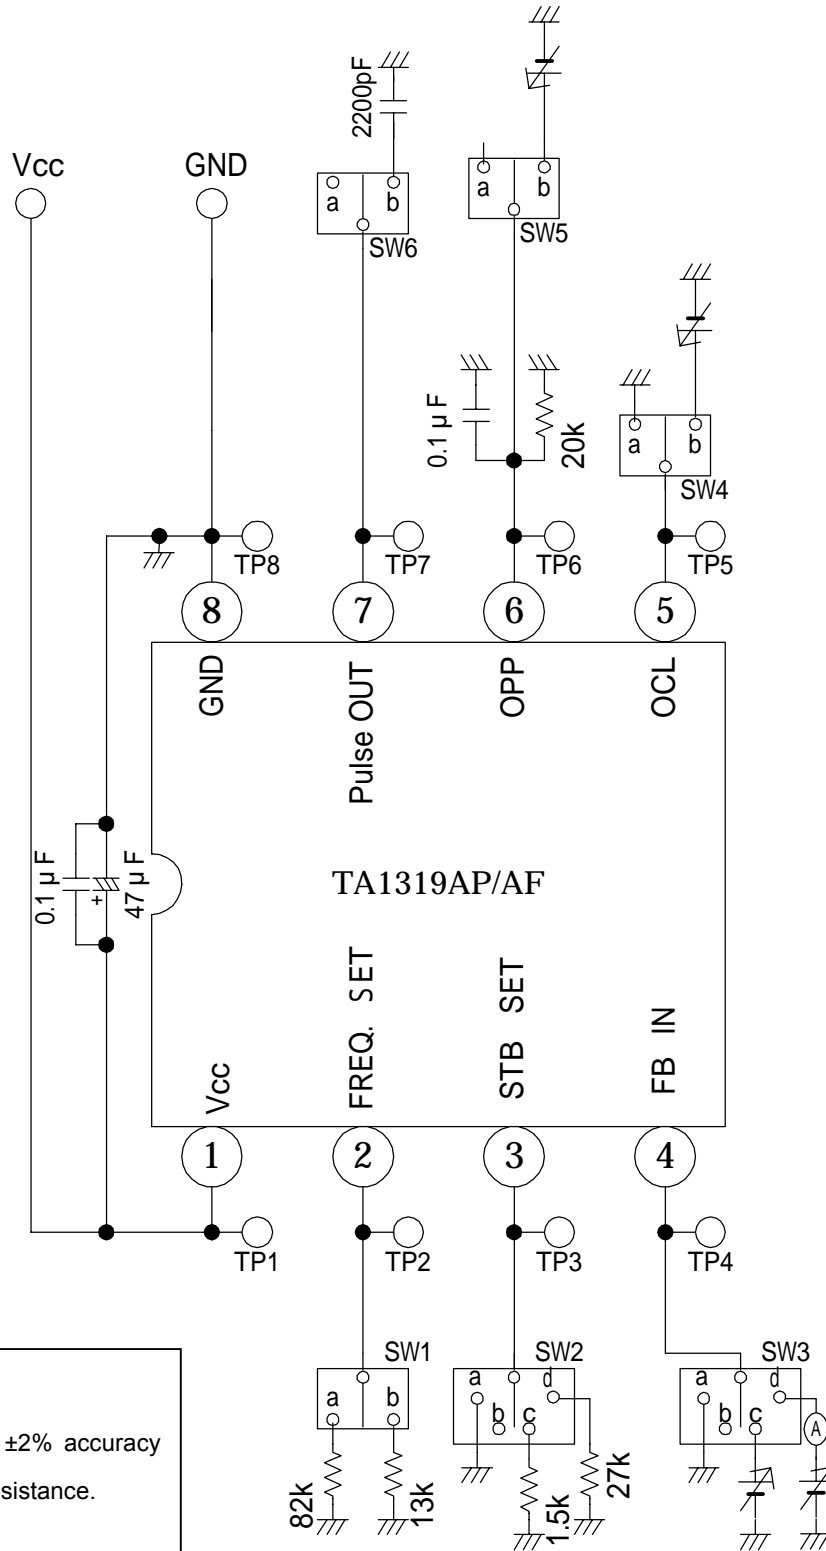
Vcc

GND

2200pF

a b
SW6

a b
SW5

0.1 μF

20k

a b
SW4

TP8

TP7

TP6

TP5

8

7

6

5

GND

Pulse OUT

OPP

OCL

0.1 μF

47 μF

+

TA1319AP/AF

Vcc

FREQ. SET

STB SET

FB IN

1

2

3

4

TP1

TP2

TP3

TP4

SW1
a b

82k

13k

SW2
a d
b c

1.5k

27k

SW3
a d
b c

A

±2% accuracy

sistance.